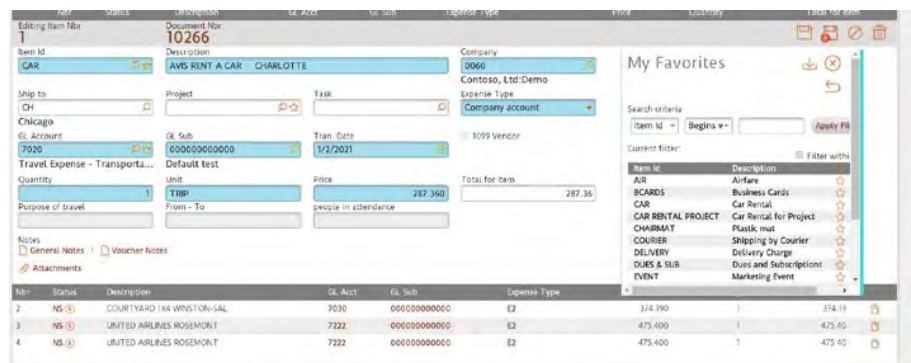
Nbr Status Description GL Acct GL Sub Expense Type Price Quantity Total for Item

Editing Item Nbr
1

Document Nbr
10266

Item Id
CAR

Description
AVIS RENT A CAR CHARLOTTE

Company
0060
Contoso, Ltd:Demo

Ship to
CH
Chicago

Project

Task

Expense Type
Company account

GL Account
7020
Travel Expense - Transporta...

GL Sub
000000000000
Default test

Tran. Date
1/2/2021

1099 Vendor

Quantity
1

Unit
TRIP

Price
287.360

Total for item
287.36

Purpose of travel

From - To

people in attendance

Notes
General Notes / Voucher Notes
Attachments

My Favorites

Search criteria
Item Id Begins w Apply Fil
Current filter:
Filter withi

| Item Id | Description |
|---|---|
| AIR | Airfare |
| BCARDS | Business Cards |
| CAR | Car Rental |
| CAR RENTAL PROJECT | Car Rental for Project |
| CHAIRMAT | Plastic mat |
| COURIER | Shipping by Courier |
| DELIVERY | Delivery Charge |
| DUES & SUB | Dues and Subscriptions |
| EVENT | Marketing Event |

| Nbr | Status | Description | GL Acct | GL Sub | Expense Type | Price | Quantity | Total for item |
|---|---|---|---|---|---|---|---|---|
| 2 | NS | COURTYARD 1X4 WINSTON-SAL | 7030 | 000000000000 | E2 | 374.190 | 1 | 374.19 |
| 3 | NS | UNITED AIRLINES ROSEMONT | 7222 | 000000000000 | E2 | 475.400 | 1 | 475.40 |
| 4 | NS | UNITED AIRLINES ROSEMONT | 7222 | 000000000000 | E2 | 475.400 | 1 | 475.40 |